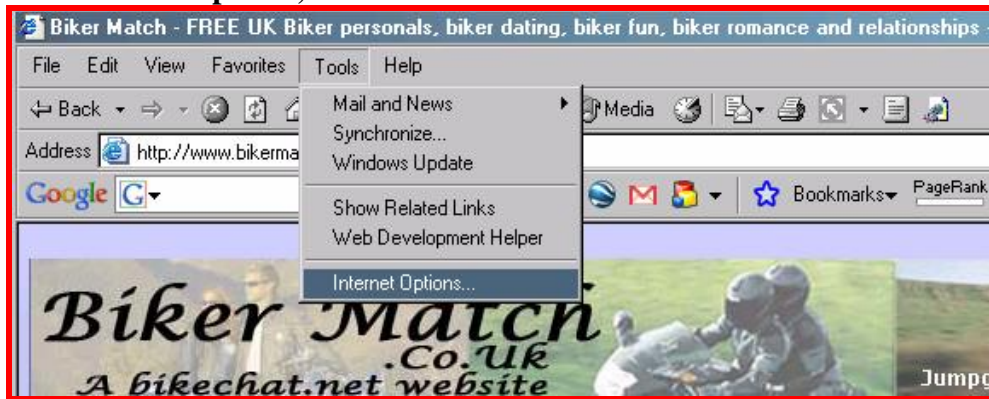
Biker Match - FREE UK Biker personals, biker dating, biker fun, biker romance and relationships -

File Edit View Favorites Tools Help

Back Media

Address http://www.bikerma

Google

Bookmarks PageRank

Mail and News
Synchronize...
Windows Update
Show Related Links
Web Development Helper
Internet Options...

Biker Match .Co.Uk
A bikechat.net website

Jumpg